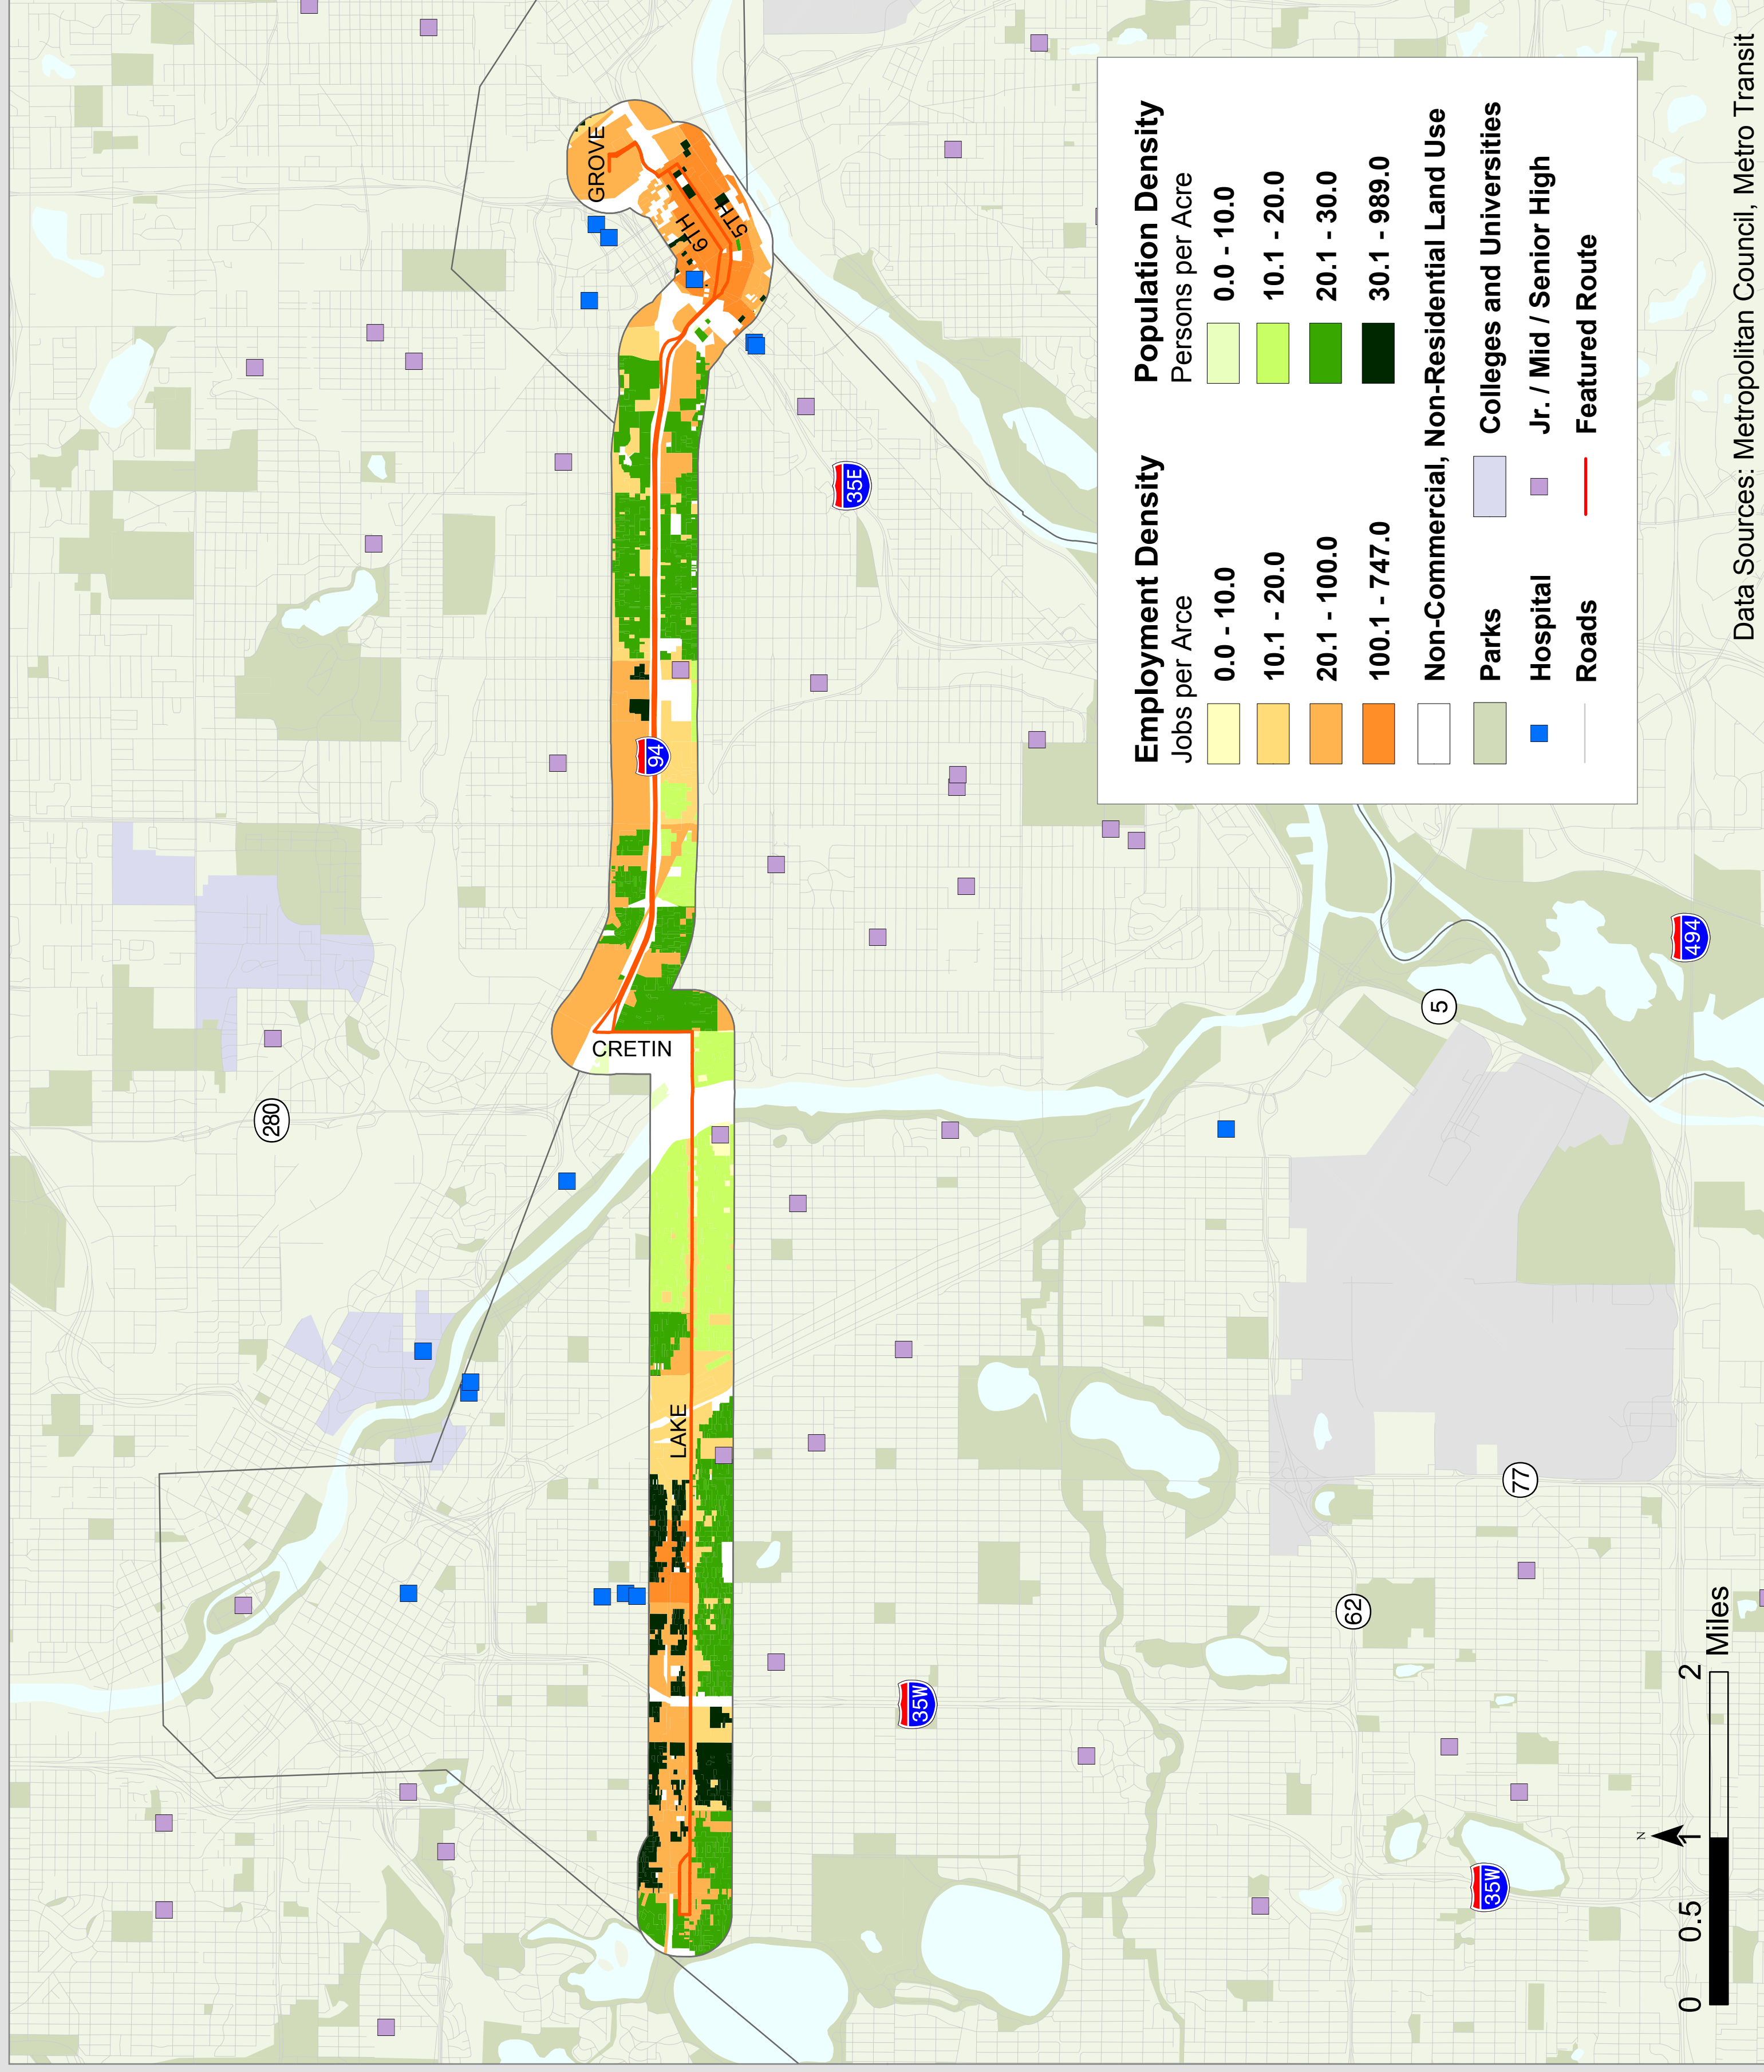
GROVE
6TH
5TH
35E
94
CRETIN
280
5
494
LAKE
77
62
35W
35W

Employment Density
Jobs per Acre
0.0 - 10.0
10.1 - 20.0
20.1 - 100.0
100.1 - 747.0

Population Density
Persons per Acre
0.0 - 10.0
10.1 - 20.0
20.1 - 30.0
30.1 - 989.0

Non-Commercial, Non-Residential Land Use
Parks
Colleges and Universities
Hospital
Jr. / Mid / Senior High
Roads
Featured Route

Data Sources: Metropolitan Council, Metro Transit

N
0 0.5 1 2 Miles